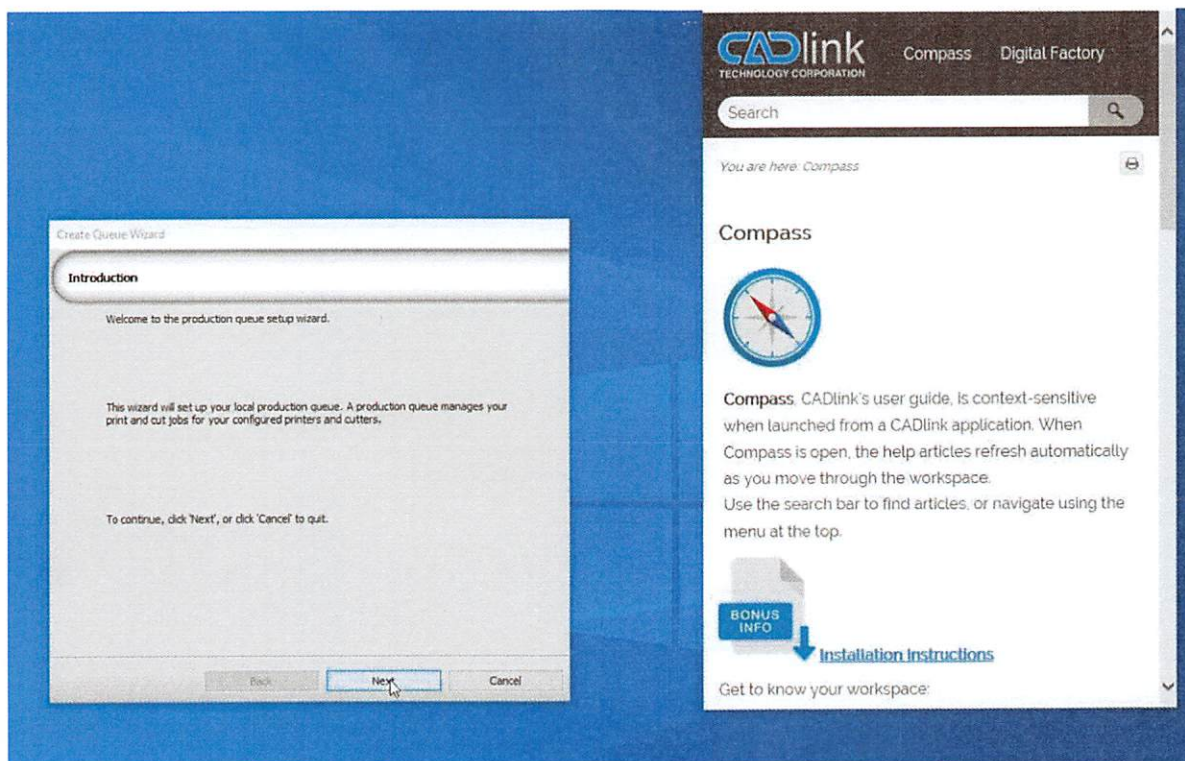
Create Queue Wizard

Introduction

Welcome to the production queue setup wizard.

This wizard will set up your local production queue. A production queue manages your print and cut jobs for your configured printers and cutters.

To continue, click 'Next', or click 'Cancel' to quit.

Back Next Cancel

CADlink TECHNOLOGY CORPORATION Compass Digital Factory

Search

You are here: Compass

Compass

Compass, CADlink's user guide, is context-sensitive when launched from a CADlink application. When Compass is open, the help articles refresh automatically as you move through the workspace.
Use the search bar to find articles, or navigate using the menu at the top.

BONUS INFO

Installation Instructions

Get to know your workspace: